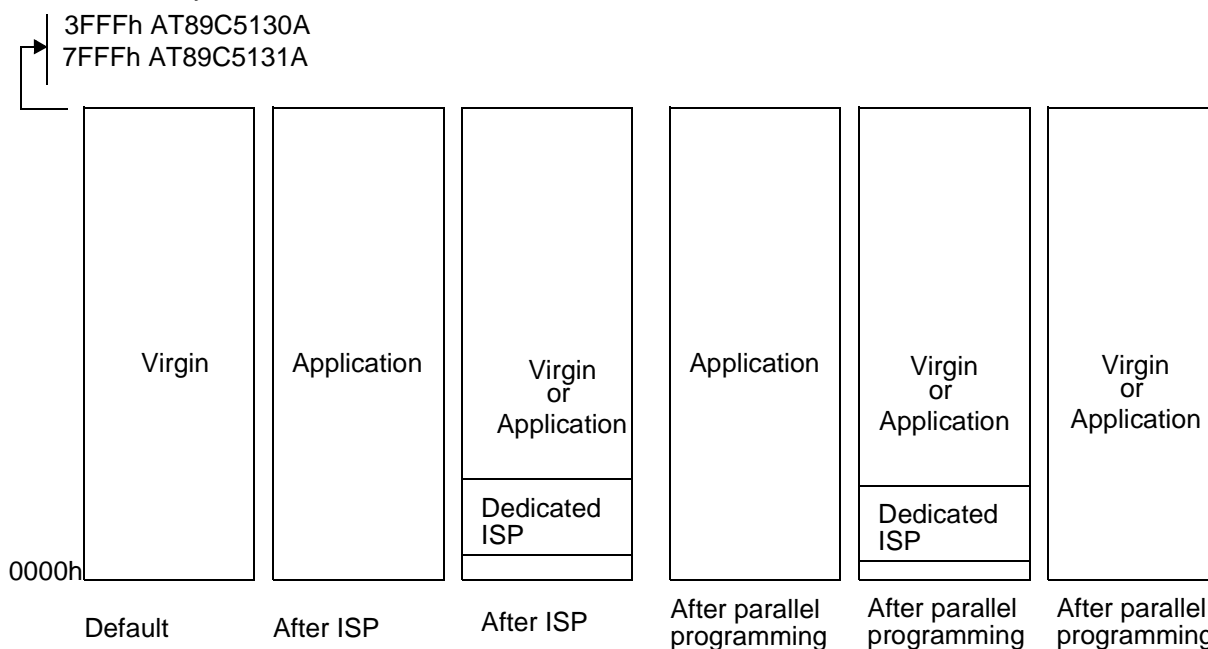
3FFFh AT89C5130A
7FFFh AT89C5131A

0000h

Virgin

Default

Application

After ISP

Virgin or Application

Dedicated ISP

After ISP

Application

After parallel programming

Virgin or Application

Dedicated ISP

After parallel programming

Virgin or Application

After parallel programming